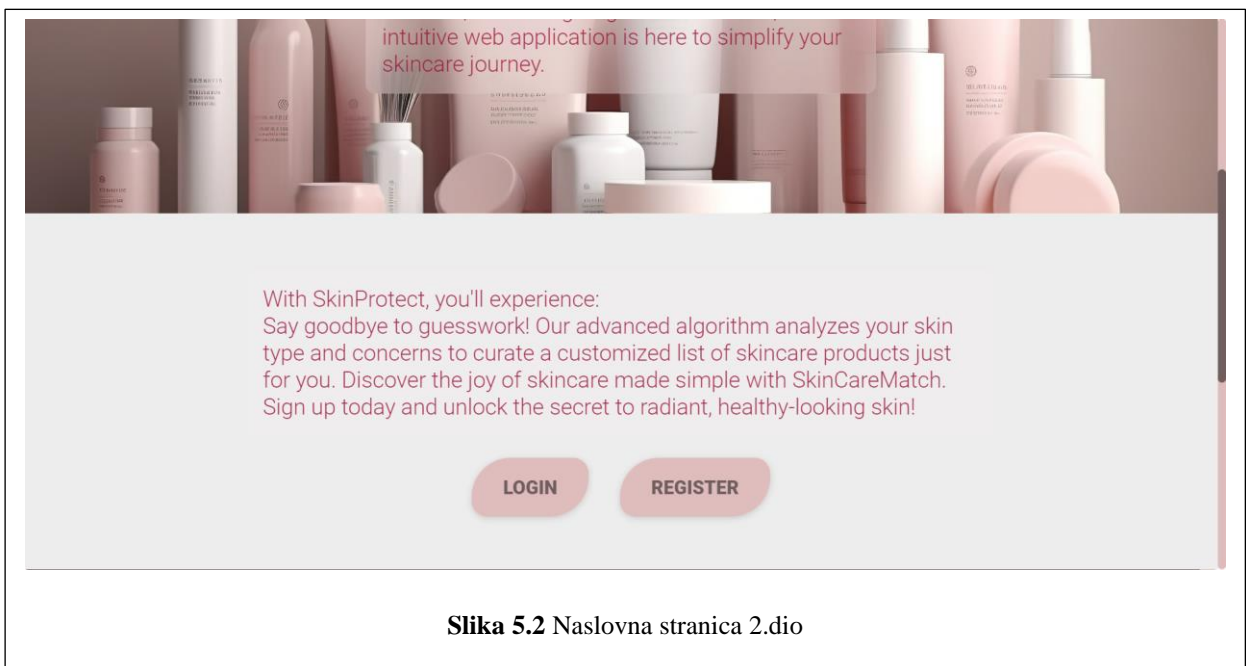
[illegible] intuitive web application is here to simplify your skincare journey.

With SkinProtect, you'll experience:
Say goodbye to guesswork! Our advanced algorithm analyzes your skin type and concerns to curate a customized list of skincare products just for you. Discover the joy of skincare made simple with SkinCareMatch. Sign up today and unlock the secret to radiant, healthy-looking skin!

LOGIN REGISTER

**Slika 5.2** Naslovna stranica 2.dio